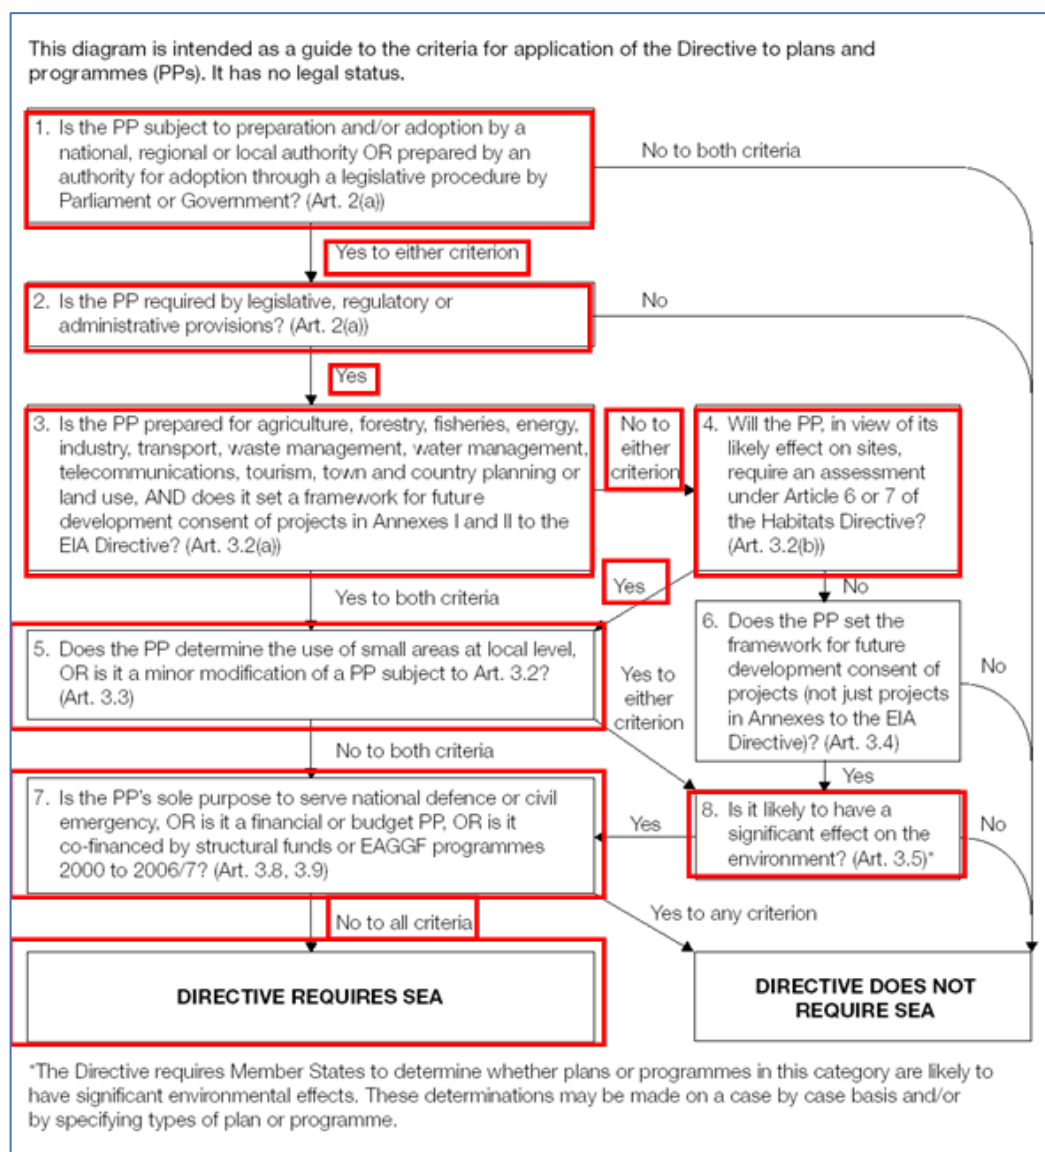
This diagram is intended as a guide to the criteria for application of the Directive to plans and programmes (PPs). It has no legal status.

1. Is the PP subject to preparation and/or adoption by a national, regional or local authority OR prepared by an authority for adoption through a legislative procedure by Parliament or Government? (Art. 2(a))

No to both criteria

Yes to either criterion

2. Is the PP required by legislative, regulatory or administrative provisions? (Art. 2(a))

No

Yes

3. Is the PP prepared for agriculture, forestry, fisheries, energy, industry, transport, waste management, water management, telecommunications, tourism, town and country planning or land use, AND does it set a framework for future development consent of projects in Annexes I and II to the EIA Directive? (Art. 3.2(a))

No to either criterion

4. Will the PP, in view of its likely effect on sites, require an assessment under Article 6 or 7 of the Habitats Directive? (Art. 3.2(b))

Yes

No

Yes to both criteria

5. Does the PP determine the use of small areas at local level, OR is it a minor modification of a PP subject to Art. 3.2? (Art. 3.3)

Yes to either criterion

6. Does the PP set the framework for future development consent of projects (not just projects in Annexes to the EIA Directive)? (Art. 3.4)

No

No to both criteria

Yes

7. Is the PP's sole purpose to serve national defence or civil emergency, OR is it a financial or budget PP, OR is it co-financed by structural funds or EAGGF programmes 2000 to 2006/7? (Art. 3.8, 3.9)

Yes

8. Is it likely to have a significant effect on the environment? (Art. 3.5)*

No

No to all criteria

Yes to any criterion

DIRECTIVE REQUIRES SEA

DIRECTIVE DOES NOT REQUIRE SEA

*The Directive requires Member States to determine whether plans or programmes in this category are likely to have significant environmental effects. These determinations may be made on a case by case basis and/or by specifying types of plan or programme.